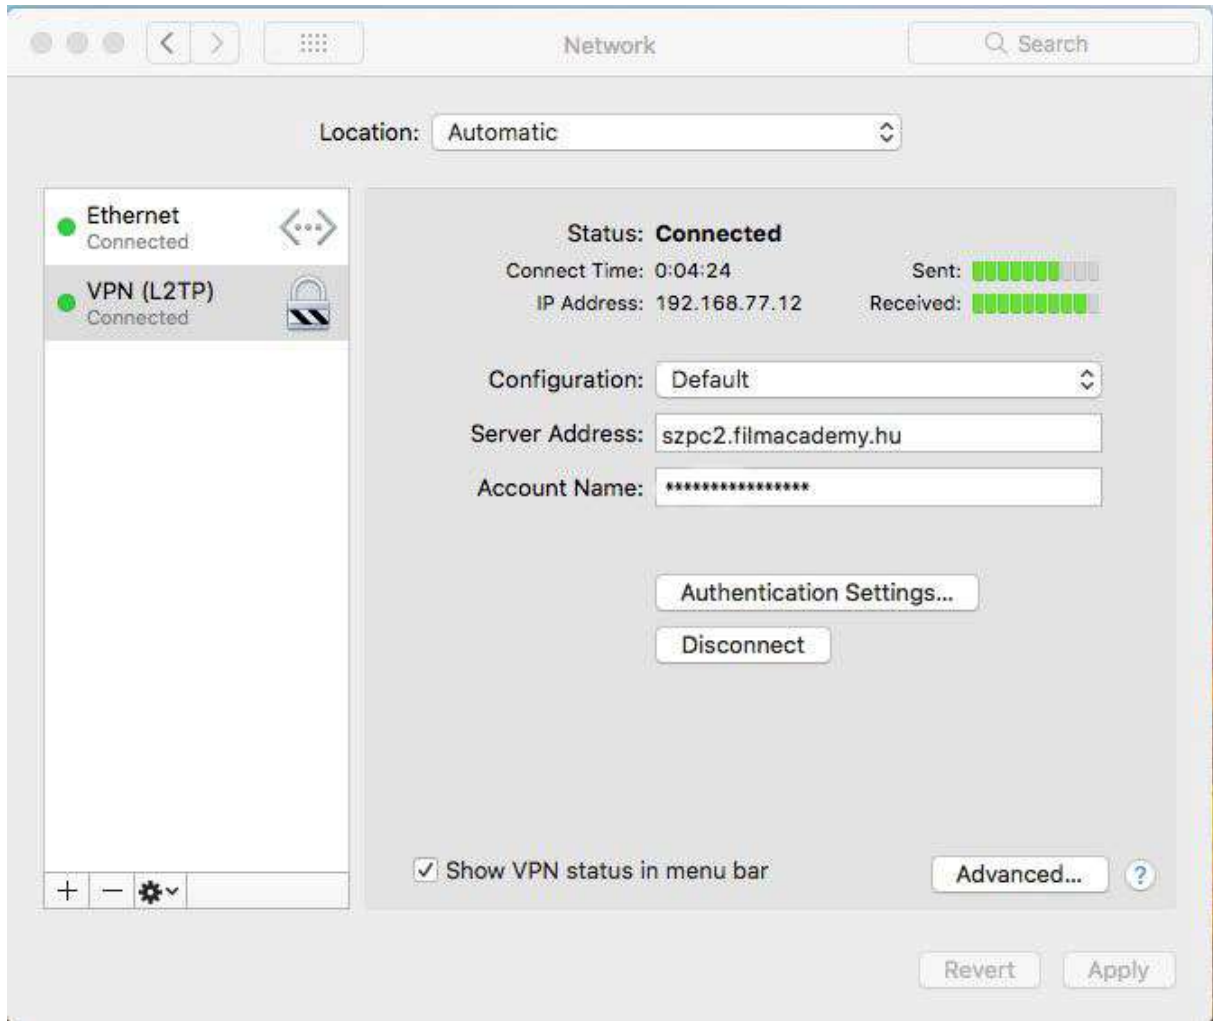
Network

Search

Location: Automatic

Ethernet
Connected

VPN (L2TP)
Connected

Status: **Connected**

Connect Time: 0:04:24

IP Address: 192.168.77.12

Sent:

Received:

Configuration: Default

Server Address: szpc2.filmacademy.hu

Account Name: ****************

Authentication Settings...

Disconnect

+ −

Show VPN status in menu bar

Advanced...

?

Revert

Apply